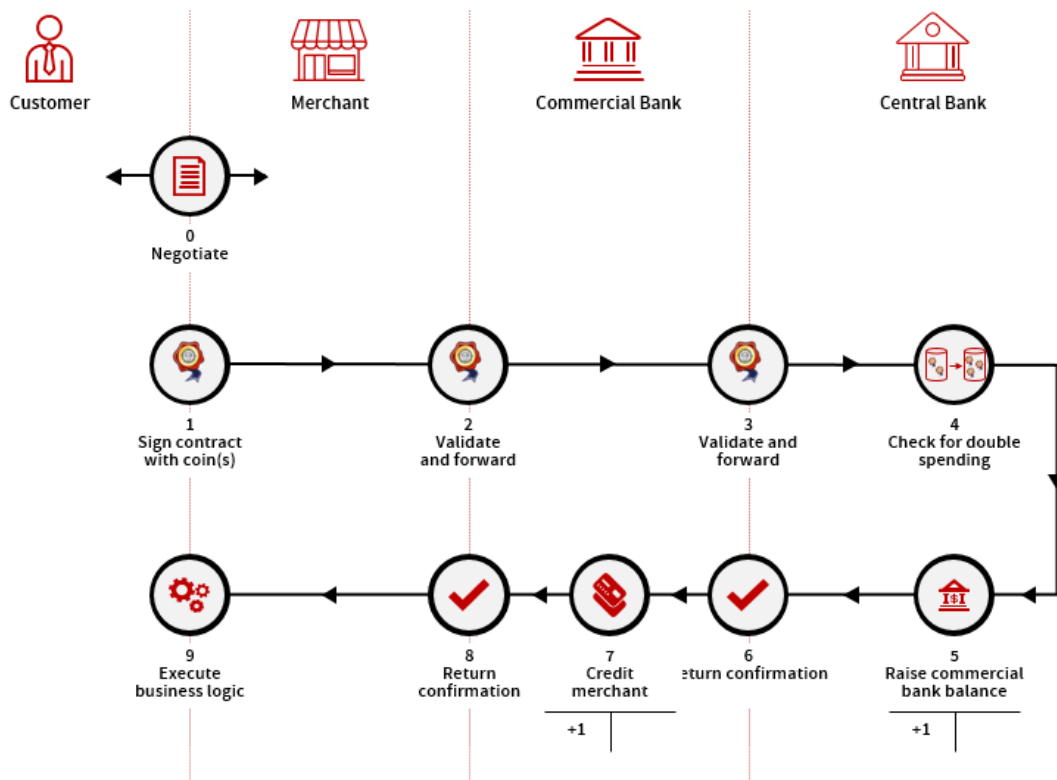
Customer

Merchant

Commercial Bank

Central Bank

0
Negotiate

1
Sign contract with coin(s)

2
Validate and forward

3
Validate and forward

4
Check for double spending

9
Execute business logic

8
Return confirmation

7
Credit merchant

+1

6
eturn confirmation

5
Raise commercial bank balance

+1